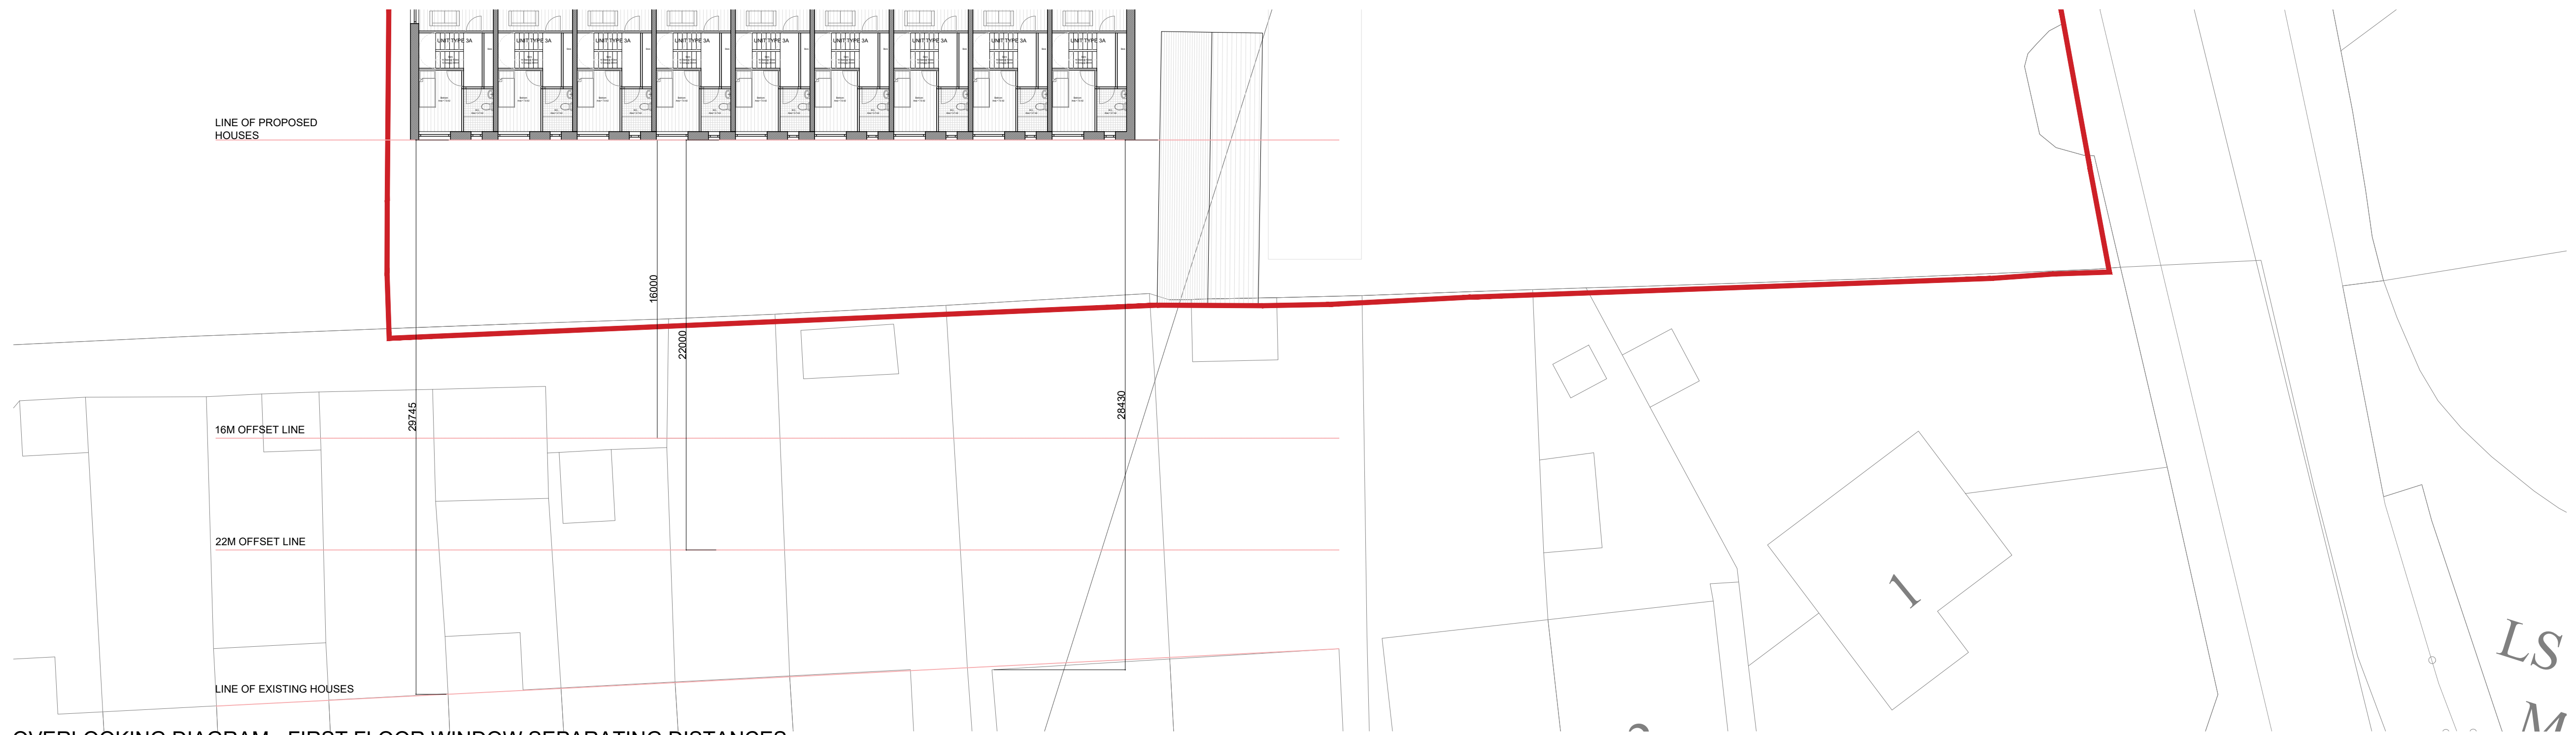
UNIT TYPE 3A
UNIT TYPE 3A
UNIT TYPE 3A
UNIT TYPE 3A
UNIT TYPE 3A
UNIT TYPE 3A
UNIT TYPE 3A
UNIT TYPE 3A
UNIT TYPE 3A

LINE OF PROPOSED HOUSES

16000

22000

29745

28430

16M OFFSET LINE

22M OFFSET LINE

LINE OF EXISTING HOUSES

1

LS

M

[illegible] DIAGRAM - FIRST FLOOR WINDOW SEPARATING DISTANCES